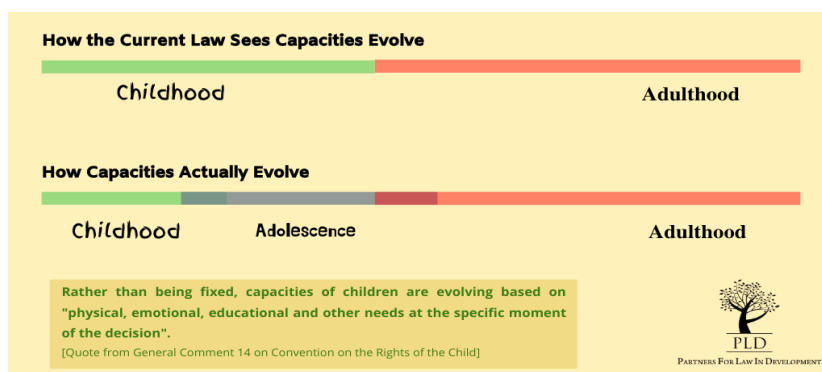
How the Current Law Sees Capacities Evolve

Childhood

Adulthood

How Capacities Actually Evolve

Childhood

Adolescence

Adulthood

Rather than being fixed, capacities of children are evolving based on "physical, emotional, educational and other needs at the specific moment of the decision".

[Quote from General Comment 14 on Convention on the Rights of the Child]

PLD

Partners For Law In Development